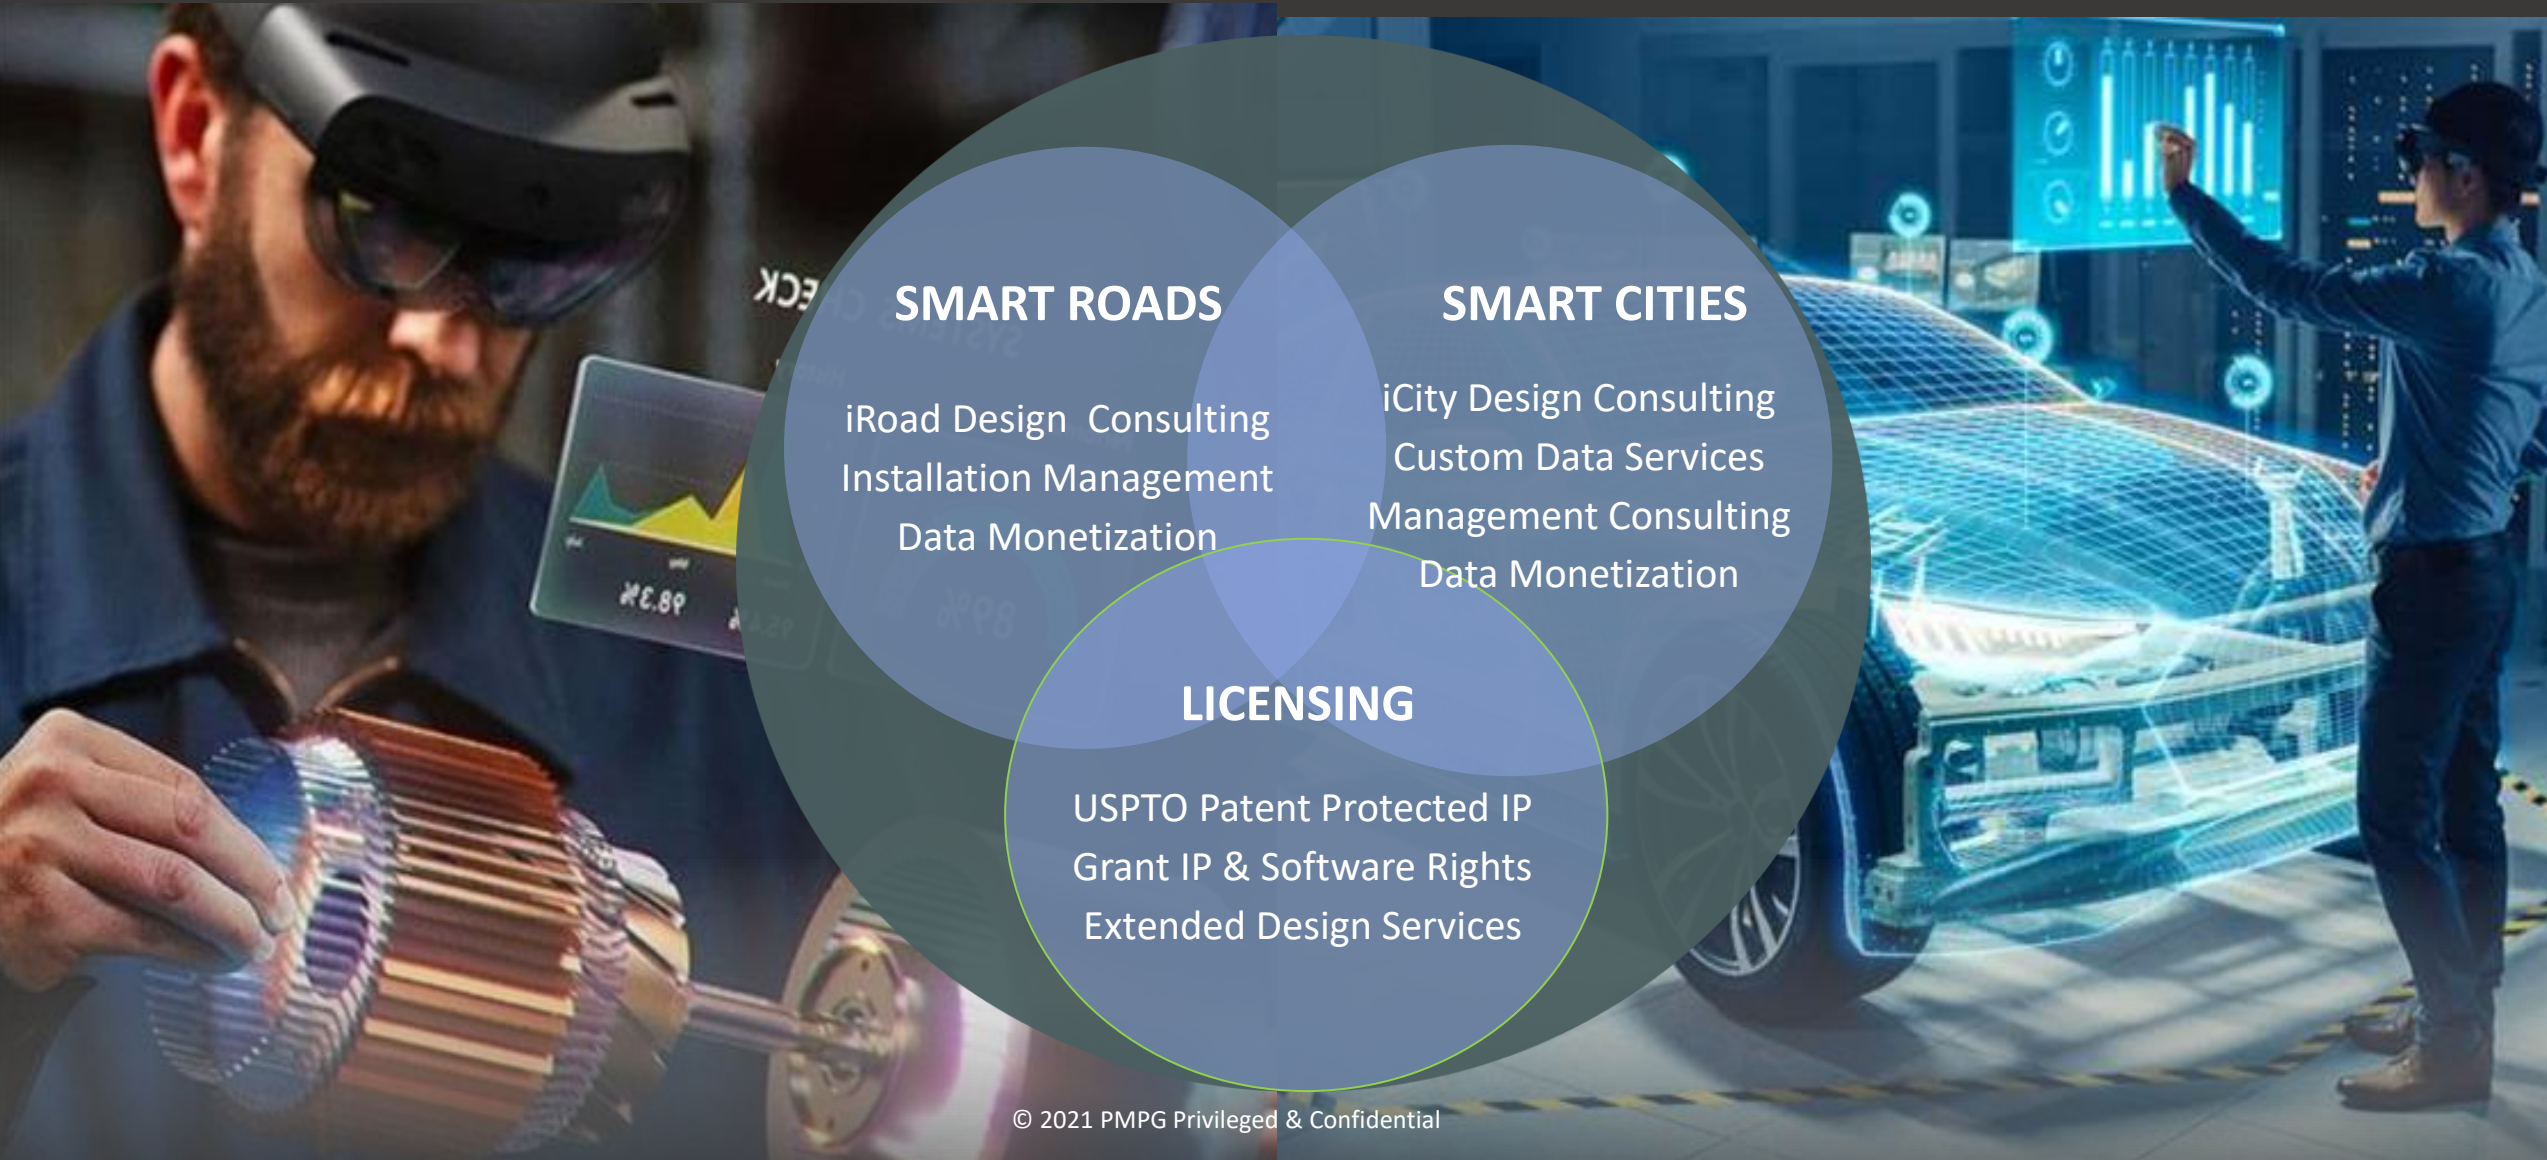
SMART ROADS

iRoad Design Consulting
Installation Management
Data Monetization

SMART CITIES

iCity Design Consulting
Custom Data Services
Management Consulting
Data Monetization

LICENSING

USPTO Patent Protected IP
Grant IP & Software Rights
Extended Design Services

© 2021 PMPG Privileged & Confidential